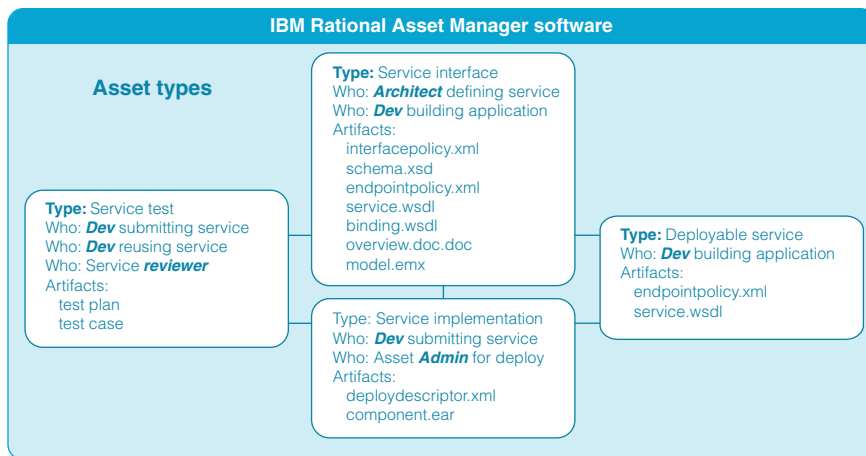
IBM Rational Asset Manager software

Asset types

Type: Service interface
Who: Architect defining service
Who: Dev building application
Artifacts:
interfacepolicy.xml
schema.xsd
endpointpolicy.xml
service.wsdl
binding.wsdl
overview.doc.doc
model.emx

Type: Service test
Who: Dev submitting service
Who: Dev reusing service
Who: Service reviewer
Artifacts:
test plan
test case

Type: Deployable service
Who: Dev building application
Artifacts:
endpointpolicy.xml
service.wsdl

Type: Service implementation
Who: Dev submitting service
Who: Asset Admin for deploy
Artifacts:
deploydescriptor.xml
component.ear